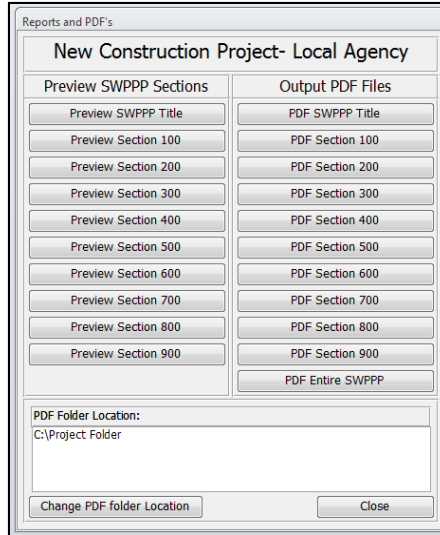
Reports and PDF's

New Construction Project- Local Agency

Preview SWPPP Sections

Preview SWPPP Title
Preview Section 100
Preview Section 200
Preview Section 300
Preview Section 400
Preview Section 500
Preview Section 600
Preview Section 700
Preview Section 800
Preview Section 900

Output PDF Files

PDF SWPPP Title
PDF Section 100
PDF Section 200
PDF Section 300
PDF Section 400
PDF Section 500
PDF Section 600
PDF Section 700
PDF Section 800
PDF Section 900
PDF Entire SWPPP

PDF Folder Location:
C:\Project Folder

Change PDF folder Location
Close